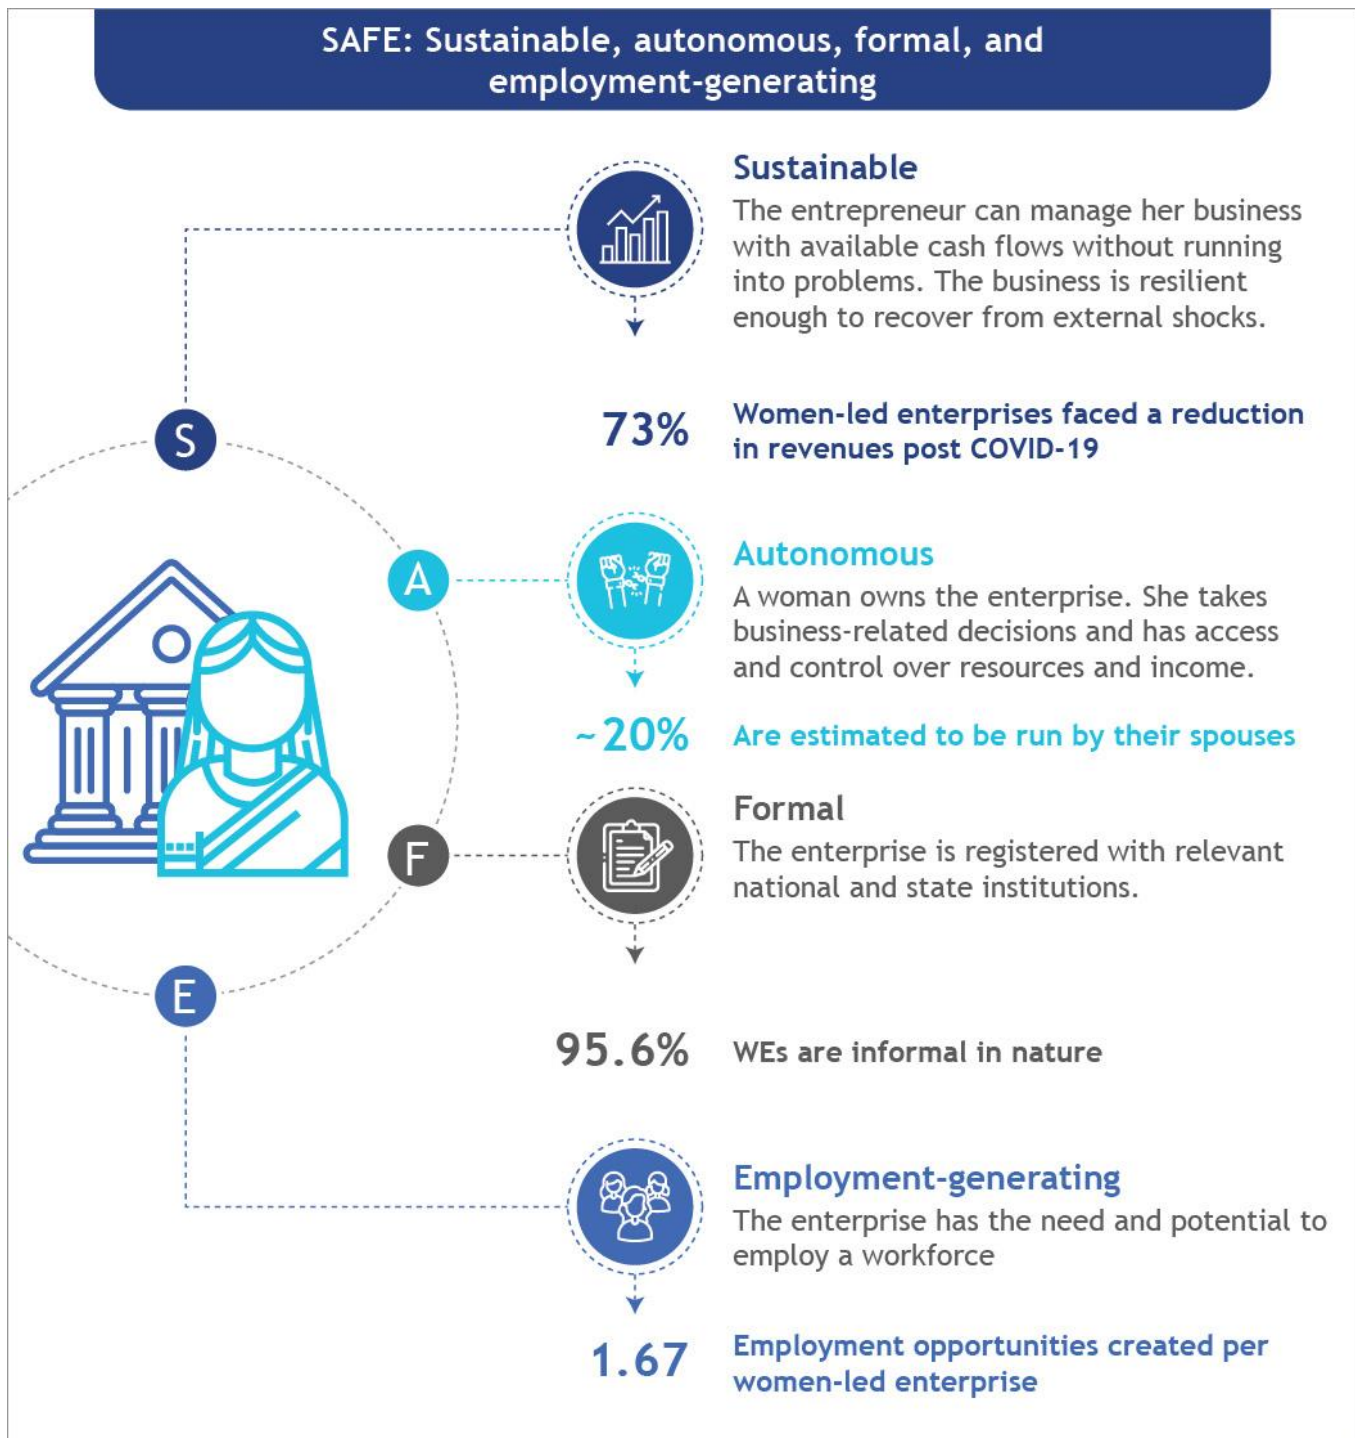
SAFE: Sustainable, autonomous, formal, and employment-generating

S

A

F

E

Sustainable
The entrepreneur can manage her business with available cash flows without running into problems. The business is resilient enough to recover from external shocks.

73% Women-led enterprises faced a reduction in revenues post COVID-19

Autonomous
A woman owns the enterprise. She takes business-related decisions and has access and control over resources and income.

~20% Are estimated to be run by their spouses

Formal
The enterprise is registered with relevant national and state institutions.

95.6% WEs are informal in nature

Employment-generating
The enterprise has the need and potential to employ a workforce

1.67 Employment opportunities created per women-led enterprise